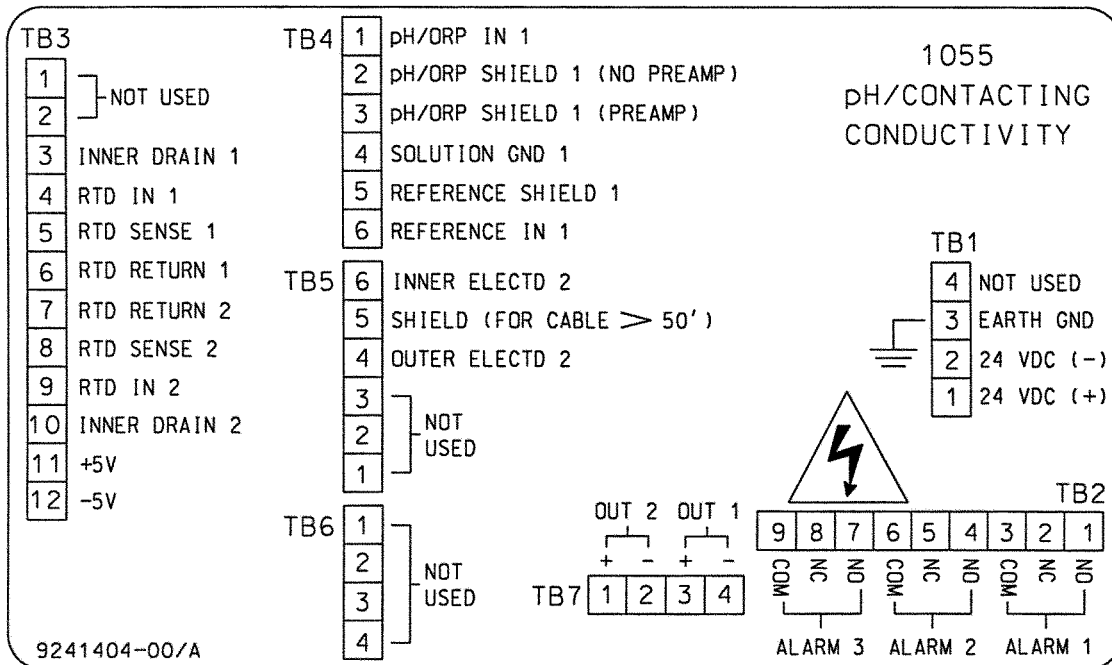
TB3

| | |
|---|---|
| 1 | NOT USED |
| 2 | |
| 3 | INNER DRAIN 1 |
| 4 | RTD IN 1 |
| 5 | RTD SENSE 1 |
| 6 | RTD RETURN 1 |
| 7 | RTD RETURN 2 |
| 8 | RTD SENSE 2 |
| 9 | RTD IN 2 |
| 10 | INNER DRAIN 2 |
| 11 | +5V |
| 12 | -5V |

TB4

| | |
|---|---|
| 1 | pH/ORP IN 1 |
| 2 | pH/ORP SHIELD 1 (NO PREAMP) |
| 3 | pH/ORP SHIELD 1 (PREAMP) |
| 4 | SOLUTION GND 1 |
| 5 | REFERENCE SHIELD 1 |
| 6 | REFERENCE IN 1 |

TB5

| | |
|---|---|
| 6 | INNER ELECTD 2 |
| 5 | SHIELD (FOR CABLE $>$ 50') |
| 4 | OUTER ELECTD 2 |
| 3 | NOT USED |
| 2 | |
| 1 | |

TB6

| | |
|---|---|
| 1 | NOT USED |
| 2 | |
| 3 | |
| 4 | |

1055
pH/CONTACTING
CONDUCTIVITY

TB1

| | |
|---|---|
| 4 | NOT USED |
| 3 | EARTH GND |
| 2 | 24 VDC (-) |
| 1 | 24 VDC (+) |

TB2

| 9 | 8 | 7 | 6 | 5 | 4 | 3 | 2 | 1 |
|---|---|---|---|---|---|---|---|---|
| COM | NC | NO | COM | NC | NO | COM | NC | NO |

ALARM 3 ALARM 2 ALARM 1

OUT 2 OUT 1
+ - + -

TB7

| 1 | 2 | 3 | 4 |
|---|---|---|---|

9241404-00/A